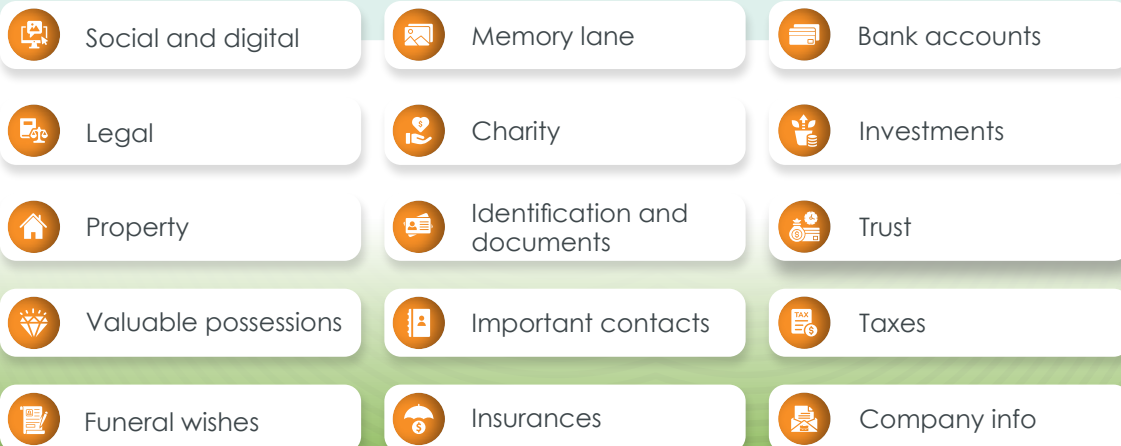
Social and digital

Memory lane

Bank accounts

Legal

Charity

Investments

Property

Identification and documents

Trust

Valuable possessions

Important contacts

TAX

Taxes

Funeral wishes

Insurances

Company info